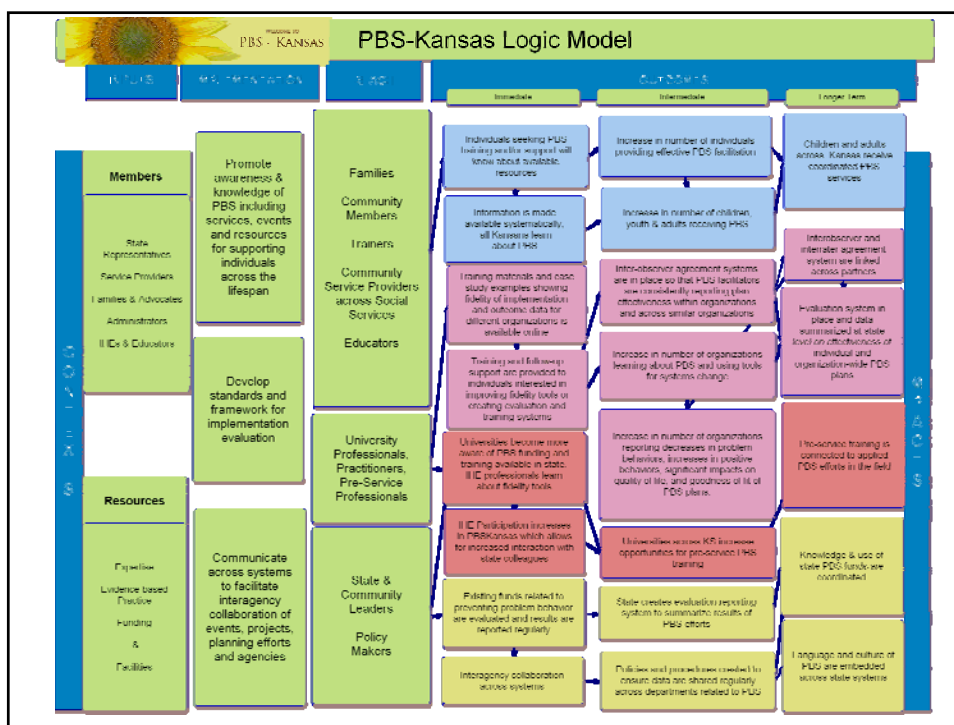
WELCOME TO PBS - KANSAS

PBS-Kansas Logic Model

INPUTS | IMPLEMENTATION | REACH | OUTCOMES

Immediate | Intermediate | Longer Term

GOALS

Members

State Representatives
Service Providers
Families & Advocates
Administrators
IHEs & Educators

Resources

Expertise
Evidence based Practice
Funding
&
Facilities

Promote awareness & knowledge of PBS including services, events and resources for supporting individuals across the lifespan

Develop standards and framework for implementation evaluation

Communicate across systems to facilitate interagency collaboration of events, projects, planning efforts and agencies

Families
Community Members
Trainers
Community Service Providers across Social Services
Educators

University Professionals, Practitioners, Pre-Service Professionals

State & Community Leaders
Policy Makers

Individuals seeking PBS training and/or support will know about available resources

Information is made available systematically, all Kansans learn about PBS

Training materials and case study examples showing fidelity of implementation and outcome data for different organizations is available online

Training and follow-up support are provided to individuals interested in improving fidelity tools or creating evaluation and training systems

Universities become more aware of PBS funding and training available in state. IHE professionals learn about fidelity tools

IHE Participation increases in PBSKansas which allows for increased interaction with state colleagues

Existing funds related to preventing problem behavior are evaluated and results are reported regularly

Interagency collaboration across systems

Increase in number of individuals providing effective PBS facilitation

Increase in number of children, youth & adults receiving PBS

Inter-observer agreement systems are in place so that PBS facilitators are consistently reporting plan effectiveness within organizations and across similar organizations

Increase in number of organizations learning about PBS and using tools for systems change

Increase in number of organizations reporting decreases in problem behaviors, increases in positive behaviors, significant impacts on quality of life, and goodness of fit of PBS plans.

Universities across KS increase opportunities for pre-service PBS training

State creates evaluation reporting system to summarize results of PBS efforts

Policies and procedures created to ensure data are shared regularly across departments related to PBS

Children and adults across Kansas receive coordinated PBS services

Interobserver and interrater agreement system are linked across partners

Evaluation system in place and data summarized at state level on effectiveness of individual and organization-wide PBS plans

Pre-service training is connected to applied PBS efforts in the field

Knowledge & use of state PBS funds are coordinated

Language and culture of PBS are embedded across state systems

GOALS